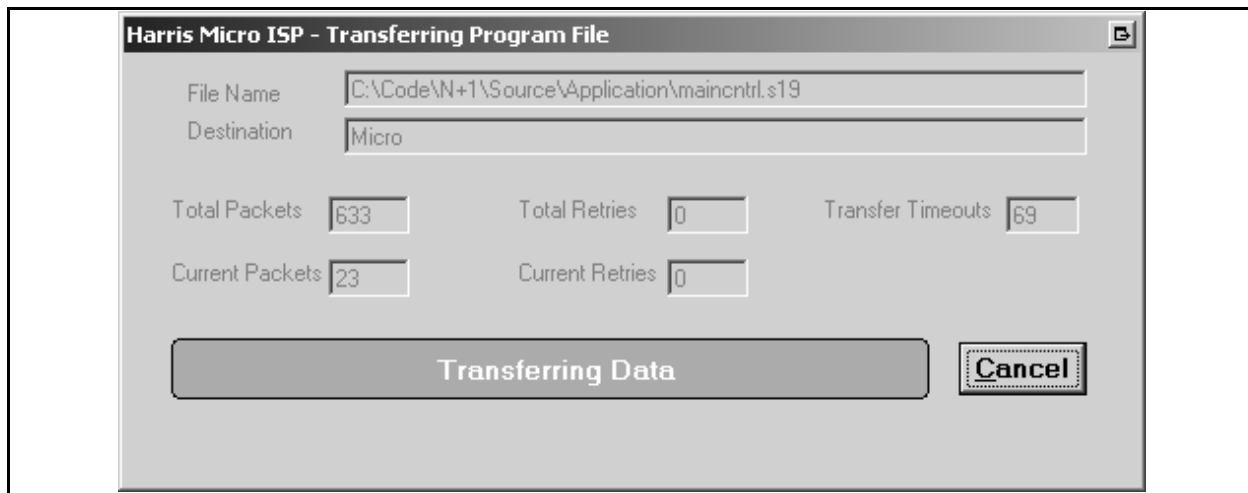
Harris Micro ISP - Transferring Program File

File Name C:\Code\N+1\Source\Application\maincntrl.s19
Destination Micro

Total Packets 633
Total Retries 0
Transfer Timeouts 69
Current Packets 23
Current Retries 0

Transferring Data
Cancel